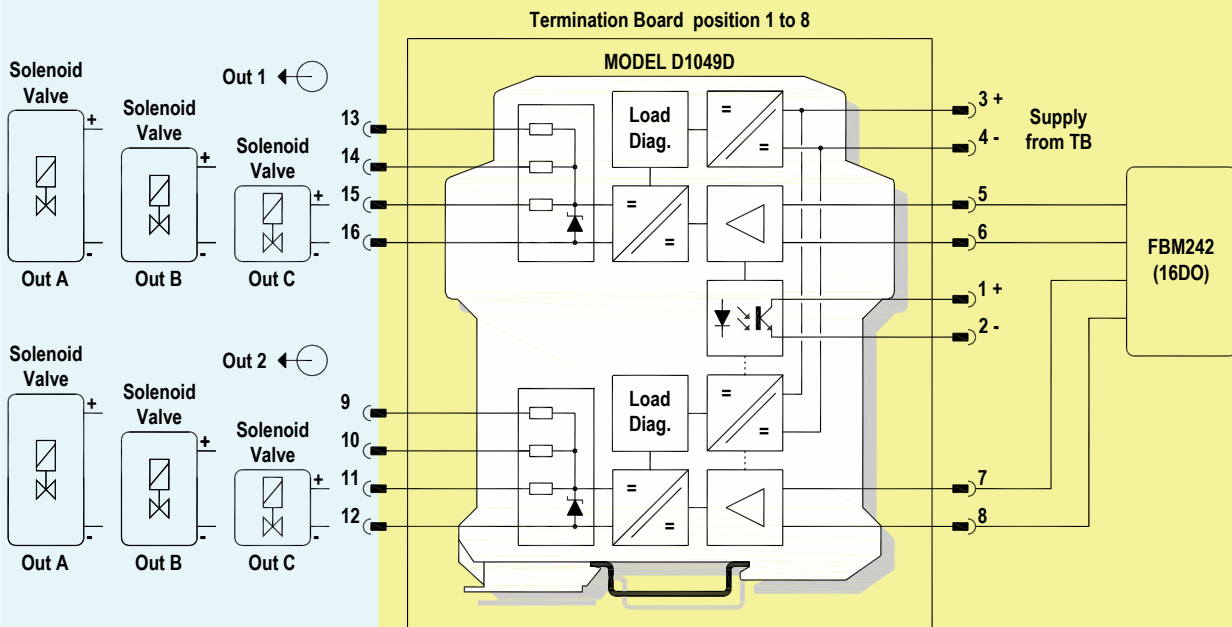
Termination Board position 1 to 8

MODEL D1049D

Solenoid Valve
+
-
Out A

Solenoid Valve
+
-
Out B

Out 1

Solenoid Valve
+
-
Out C

13
14
15
16

Load Diag.

=
=

=
=

3 +
4 -

Supply from TB

5
6

FBM242 (16DO)

1 +
2 -

Solenoid Valve
+
-
Out A

Solenoid Valve
+
-
Out B

Out 2

Solenoid Valve
+
-
Out C

9
10
11
12

Load Diag.

=
=

=
=

7
8